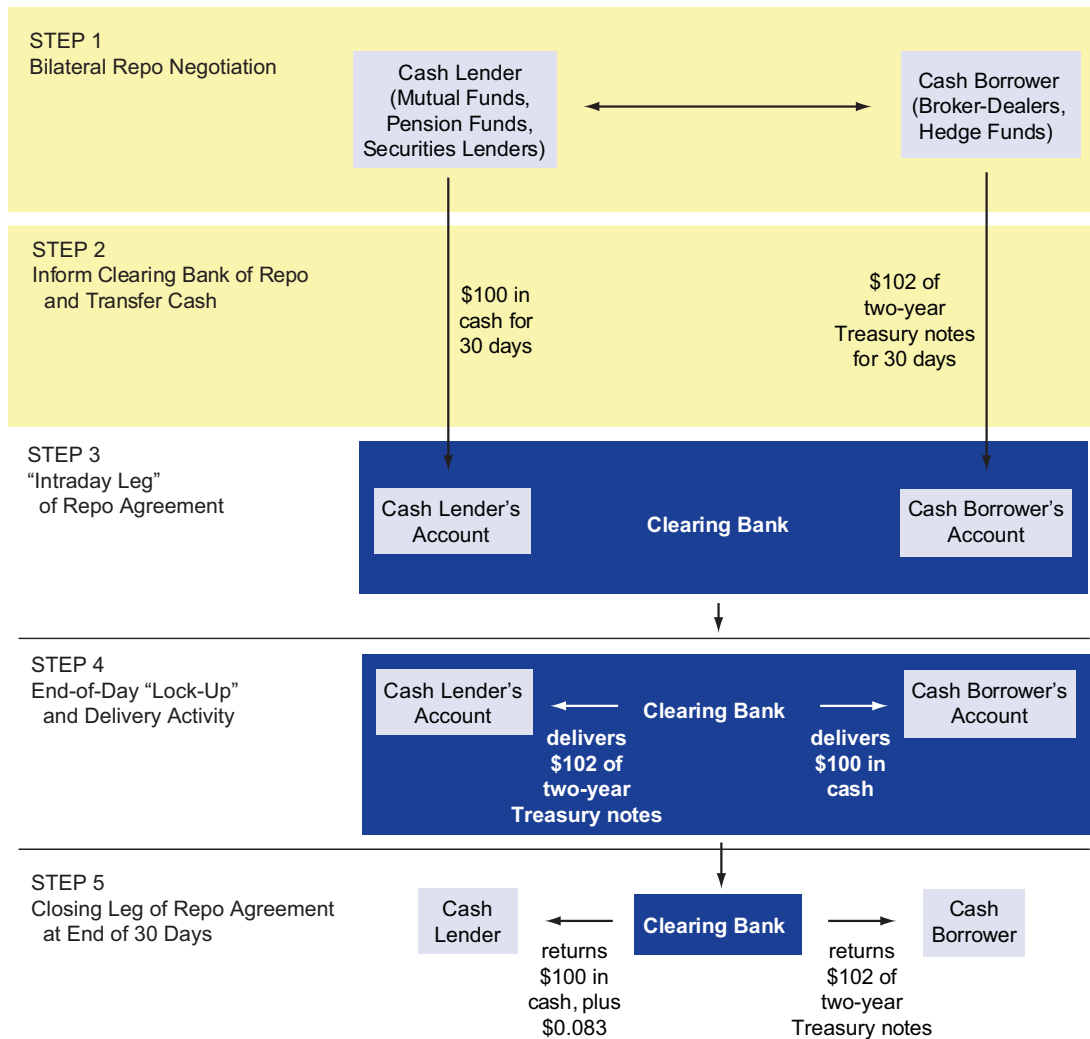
STEP 1
Bilateral Repo Negotiation

Cash Lender (Mutual Funds, Pension Funds, Securities Lenders)

Cash Borrower (Broker-Dealers, Hedge Funds)

STEP 2
Inform Clearing Bank of Repo and Transfer Cash

$100 in cash for 30 days

$102 of two-year Treasury notes for 30 days

STEP 3
"Intraday Leg" of Repo Agreement

Cash Lender's Account

Clearing Bank

Cash Borrower's Account

STEP 4
End-of-Day "Lock-Up" and Delivery Activity

Cash Lender's Account

Clearing Bank

Cash Borrower's Account

delivers $102 of two-year Treasury notes

delivers $100 in cash

STEP 5
Closing Leg of Repo Agreement at End of 30 Days

Cash Lender

Clearing Bank

Cash Borrower

returns $100 in cash, plus $0.083

returns $102 of two-year Treasury notes